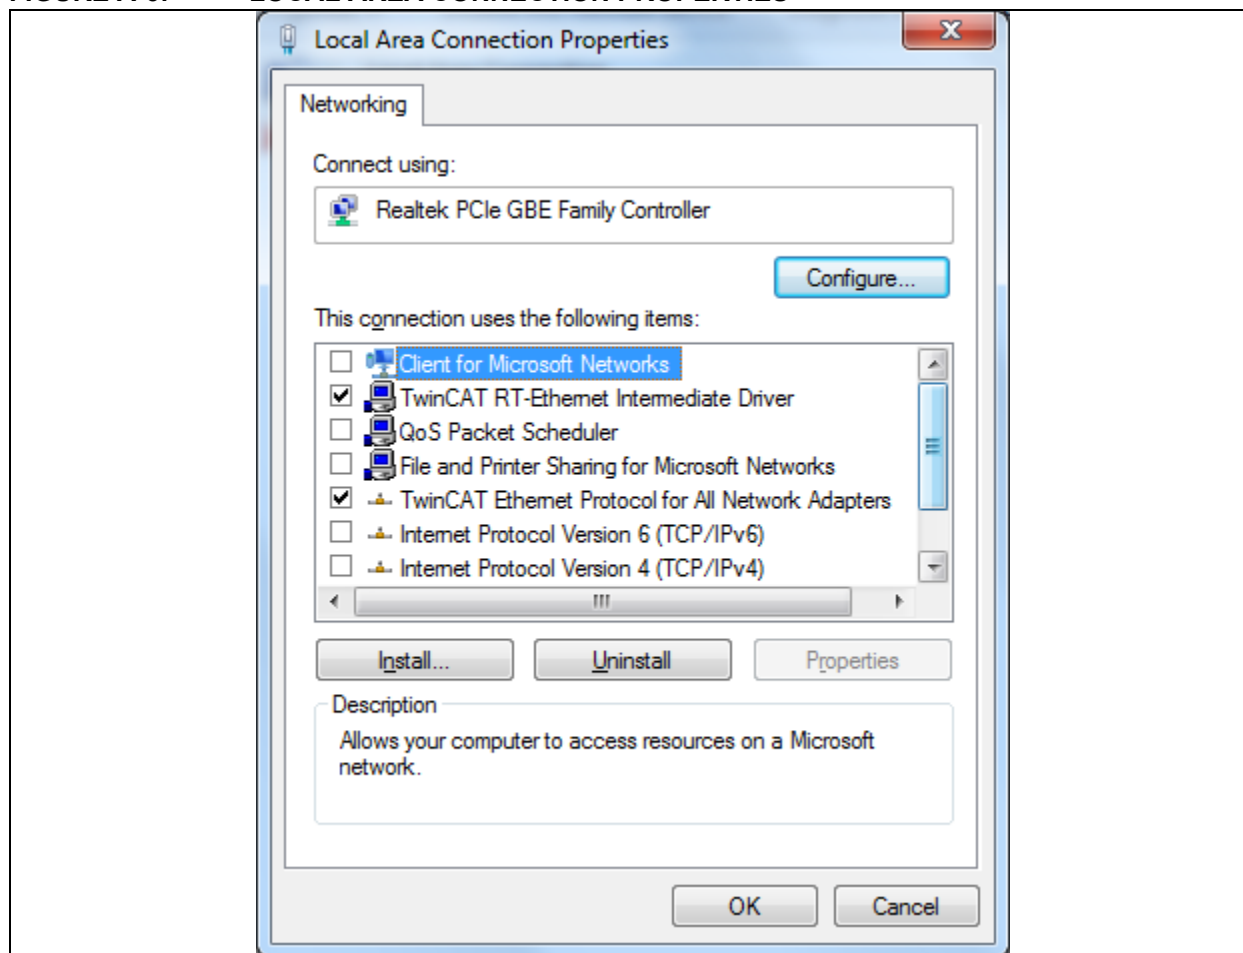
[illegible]

Local Area Connection Properties

Networking

Connect using:

Realtek PCIe GBE Family Controller

Configure...

This connection uses the following items:

Client for Microsoft Networks
TwinCAT RT-Ethernet Intermediate Driver
QoS Packet Scheduler
File and Printer Sharing for Microsoft Networks
TwinCAT Ethernet Protocol for All Network Adapters
Internet Protocol Version 6 (TCP/IPv6)
Internet Protocol Version 4 (TCP/IPv4)

Install...
Uninstall
Properties

Description
Allows your computer to access resources on a Microsoft network.

OK
Cancel